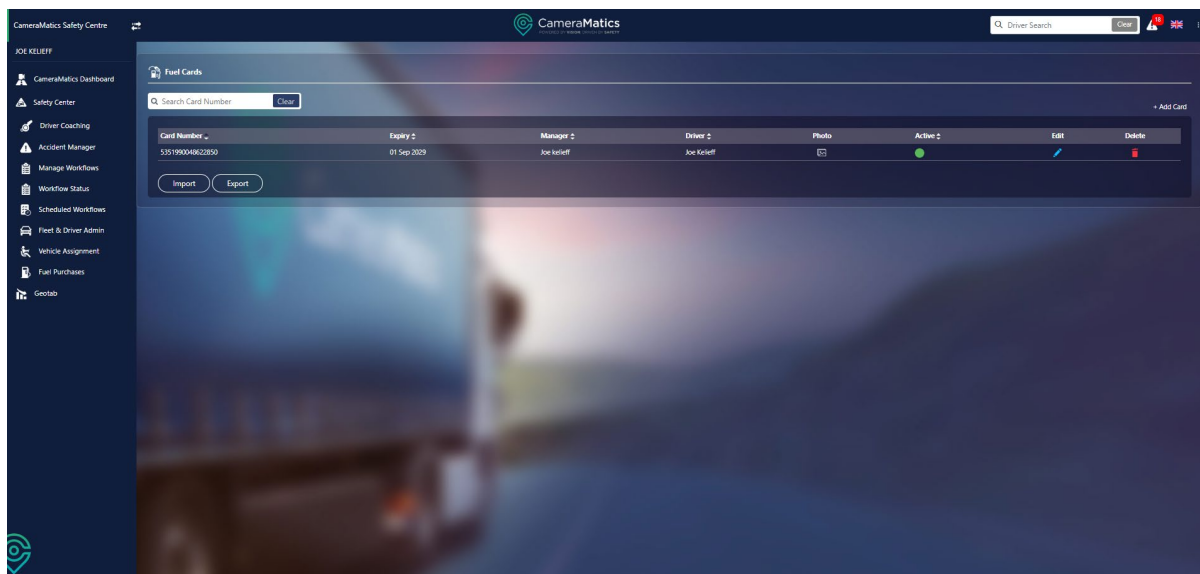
CameraMatics Safety Centre

CameraMatics

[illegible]

Driver Search

Clear

18

JOE KELIEFF

CameraMatics Dashboard

Safety Center

Driver Coaching

Accident Manager

Manage Workflows

Workflow Status

Scheduled Workflows

Fleet & Driver Admin

Vehicle Assignment

Fuel Purchases

Geotab

Fuel Cards

Search Card Number

Clear

+ Add Card

| Card Number | Expiry | Manager | Driver | Photo | Active | Edit | Delete |
|---|---|---|---|---|---|---|---|
| 5351990048622850 | 01 Sep 2029 | Joe kelieff | Joe Kelieff | | | | |

Import

Export